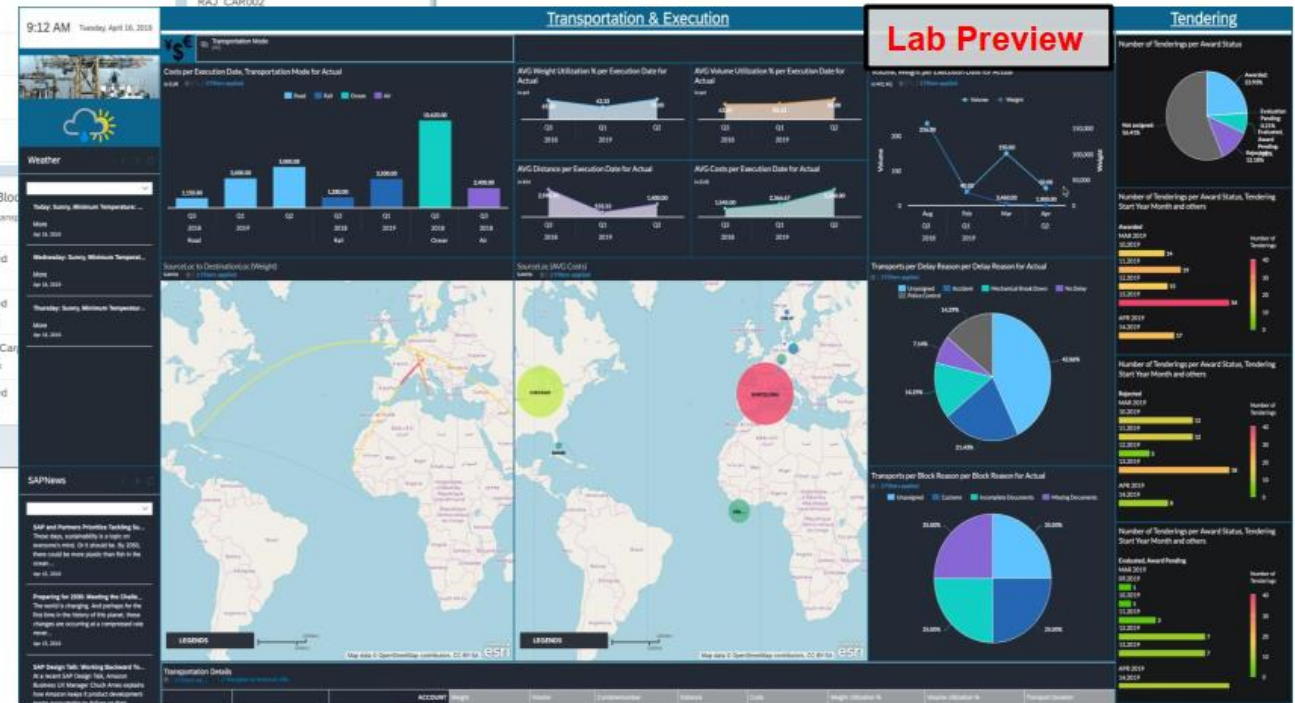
9:12 AM Tuesday, April 16, 2019

RAJ_CAR002

Transportation & Execution

Lab Preview

Tendering

Transportation Mode

Costs per Execution Date, Transportation Mode for Actual

Road Rail Ocean Air

1,150.00
3,600.00
5,000.00
1,200.00
3,200.00
10,620.00
2,400.00

Q3 2018 Road
Q1 2019
Q2
Q3 2018 Rail
Q1 2019
Q3 2018 Ocean
Q3 2018 Air

AVG Weight Utilization % per Execution Date for Actual

Q3 2018
Q1 2019
Q2

AVG Volume Utilization % per Execution Date for Actual

Q3 2018
Q1 2019
Q2

AVG Distance per Execution Date for Actual

Q3 2018
Q1 2019
Q2

AVG Costs per Execution Date for Actual

1,540.00
2,366.67

Q3 2018
Q1 2019
Q2

Volume, Weight per Execution Date for Actual

Volume Weight

Volume
Weight

Aug Q3 2018
Feb Q1 2019
Mar
Apr Q2

Weather

Today: Sunny, Minimum Temperature: ...
More
Apr 16, 2019

Wednesday: Sunny, Minimum Temperat...
More
Apr 16, 2019

Thursday: Sunny, Minimum Temperatur...
More
Apr 16, 2019

SourceLoc to DestinationLoc (Weight)

SourceLoc (AVG Costs)

LEGENDS

LEGENDS

Map data © OpenStreetMap contributors, CC BY-SA esri

Map data © OpenStreetMap contributors, CC BY-SA esri

Transports per Delay Reason per Delay Reason for Actual

Unassigned Accident Mechanical Break Down No Delay Police Control

14.29%
7.14%
14.29%
21.43%
42.86%

Transports per Block Reason per Block Reason for Actual

Unassigned Customs Incomplete Documents Missing Documents

25.00%
25.00%
25.00%
25.00%

SAPNews

SAP and Partners Prioritize Tackling Su...
These days, sustainability is a topic on everyone's mind. Or it should be. By 2050, there could be more plastic than fish in the ocean...
Apr 15, 2019

Preparing for 2030: Meeting the Challe...
The world is changing. And perhaps for the first time in the history of the planet, these changes are occurring at a compressed rate never...
Apr 15, 2019

SAP Design Talk: Working Backward To...
At a recent SAP Design Talk, Amazon Business UX Manager Chuck Ames explains how Amazon keeps it product development

Transportation Details

ACCOUNT Weight Volume Costs Distance Weight Utilization % Volume Utilization % Transport Duration

Number of Tenderings per Award Status

Awarded: 33.93%
Evaluation Pending: 3.13%
Evaluated, Award Pending
Rejected: 12.18%
Not assigned: 36.43%

Number of Tenderings per Award Status, Tendering Start Year Month and others

Awarded
MAR 2019
10.2019
11.2019
12.2019
13.2019
APR 2019
14.2019

Number of Tenderings

Number of Tenderings per Award Status, Tendering Start Year Month and others

Rejected
MAR 2019
10.2019
11.2019
12.2019
13.2019
APR 2019
14.2019

Number of Tenderings

Number of Tenderings per Award Status, Tendering Start Year Month and others

Evaluated, Award Pending
MAR 2019
09.2019
10.2019
11.2019
12.2019
13.2019
APR 2019
14.2019

Number of Tenderings